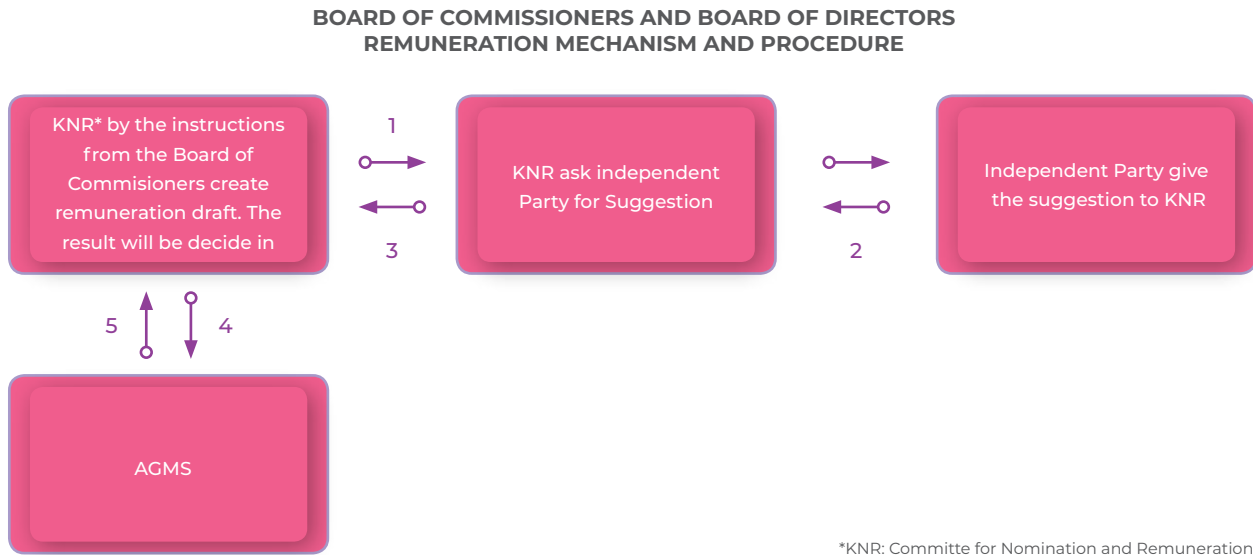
BOARD OF COMMISSIONERS AND BOARD OF DIRECTORS
REMUNERATION MECHANISM AND PROCEDURE

KNR* by the instructions from the Board of Commisioners create remuneration draft. The result will be decide in

1

3

KNR ask independent Party for Suggestion

2

Independent Party give the suggestion to KNR

5

4

AGMS

*KNR: Committe for Nomination and Remuneration